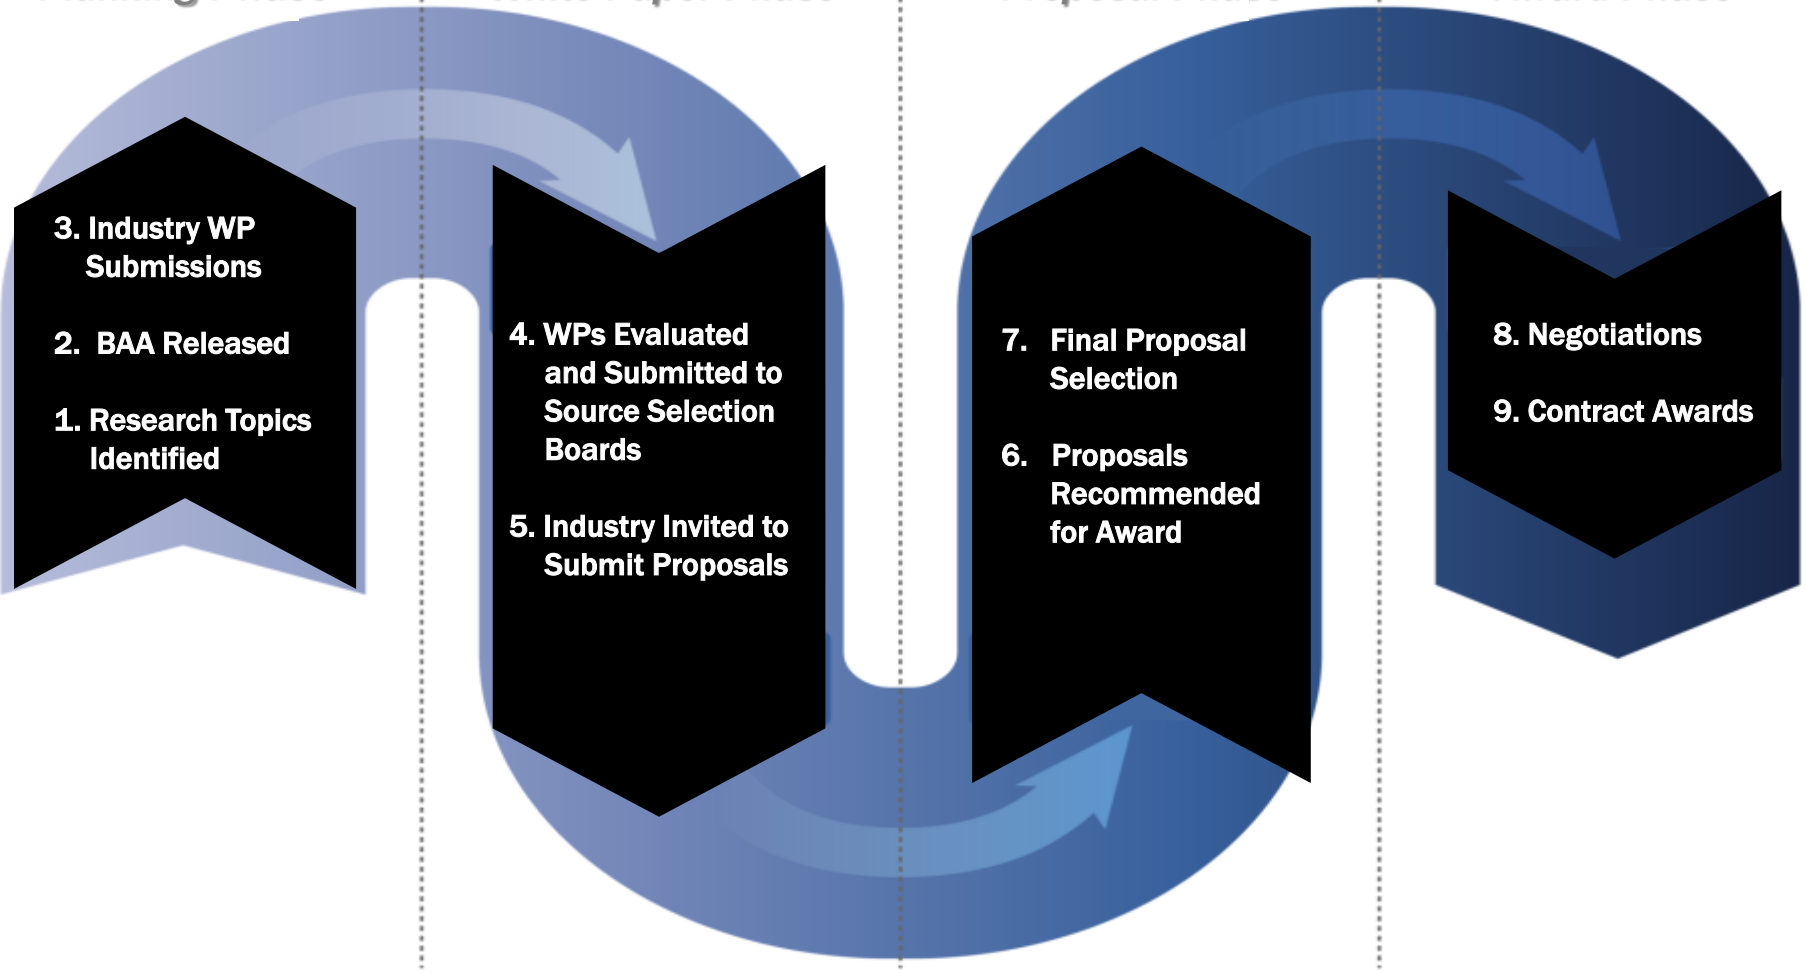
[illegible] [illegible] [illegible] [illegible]

3. Industry WP Submissions

2. BAA Released

1. Research Topics Identified

4. WPs Evaluated and Submitted to Source Selection Boards

5. Industry Invited to Submit Proposals

7. Final Proposal Selection

6. Proposals Recommended for Award

8. Negotiations

9. Contract Awards